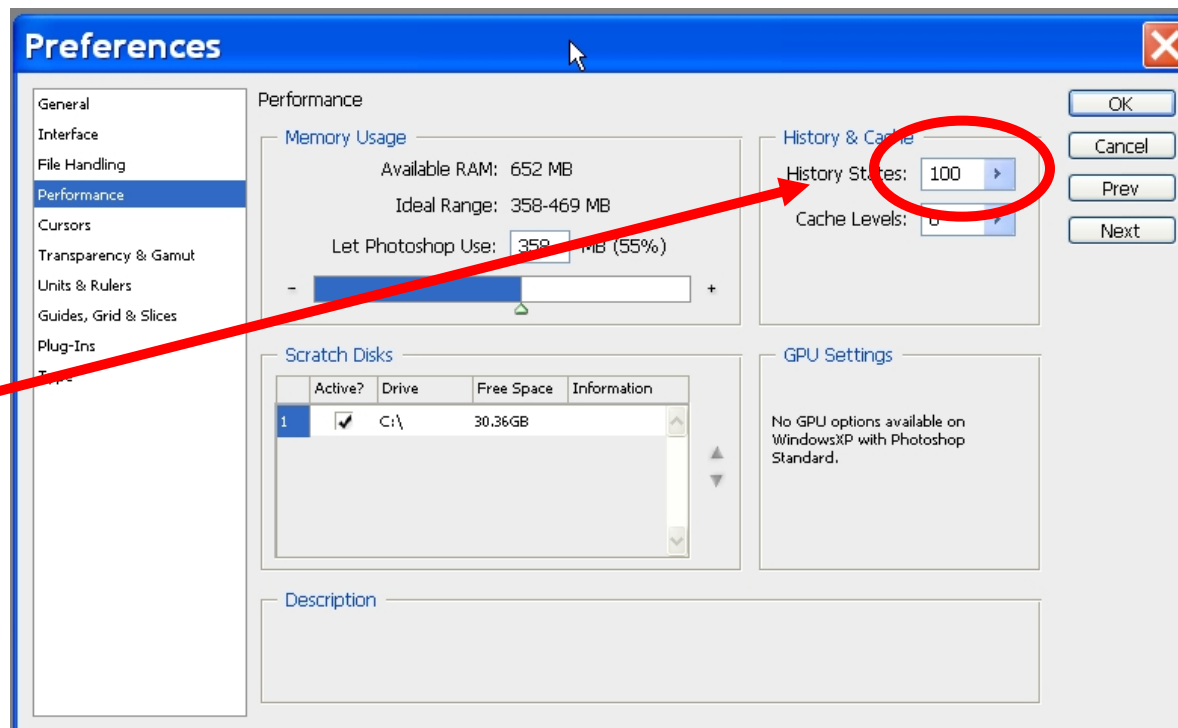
Preferences

General
Interface
File Handling
Performance
Cursors
Transparency & Gamut
Units & Rulers
Guides, Grid & Slices
Plug-Ins
Ty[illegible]

Performance

Memory Usage
Available RAM: 652 MB
Ideal Range: 358-469 MB
Let Photoshop Use: 358 MB (55%)
-
+

History & Cache
History States: 100
Cache Levels: 6

Scratch Disks

| | Active? | Drive | Free Space | Information |
|---|---|---|---|---|
| 1 | ✓ | C:\ | 30.36GB | |

GPU Settings
No GPU options available on WindowsXP with Photoshop Standard.

Description

OK
Cancel
Prev
Next